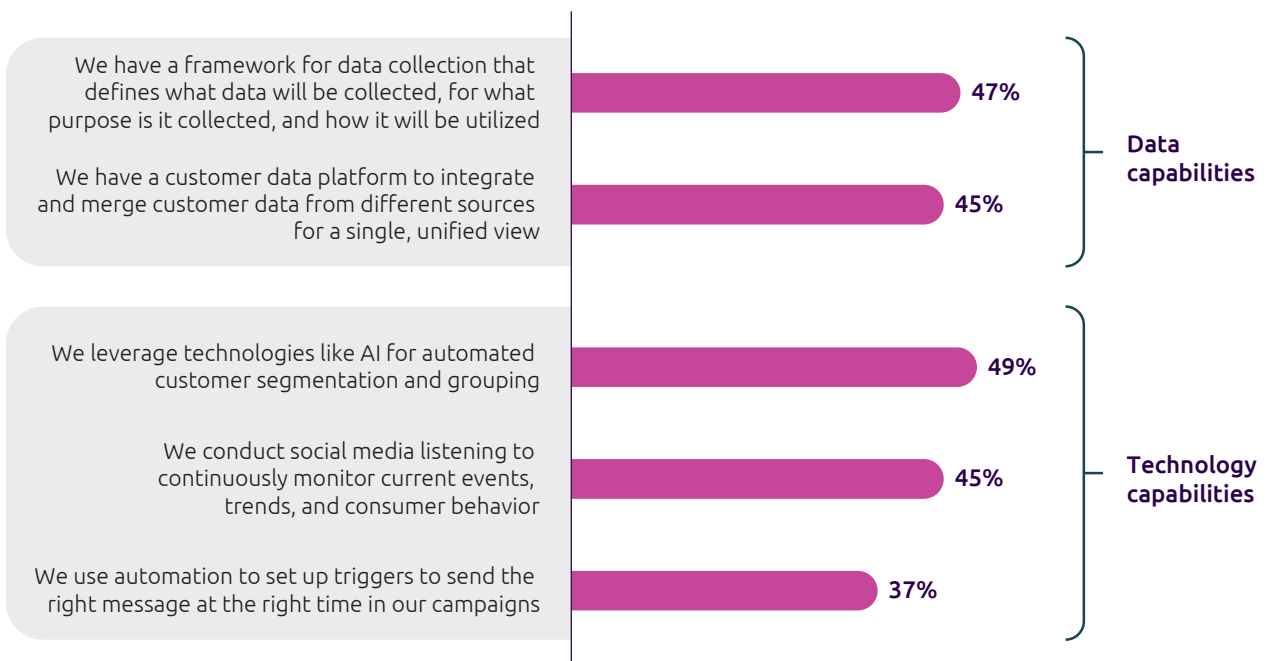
We have a framework for data collection that defines what data will be collected, for what purpose is it collected, and how it will be utilized

47%

We have a customer data platform to integrate and merge customer data from different sources for a single, unified view

45%

Data capabilities

We leverage technologies like AI for automated customer segmentation and grouping

49%

We conduct social media listening to continuously monitor current events, trends, and consumer behavior

45%

We use automation to set up triggers to send the right message at the right time in our campaigns

37%

Technology capabilities